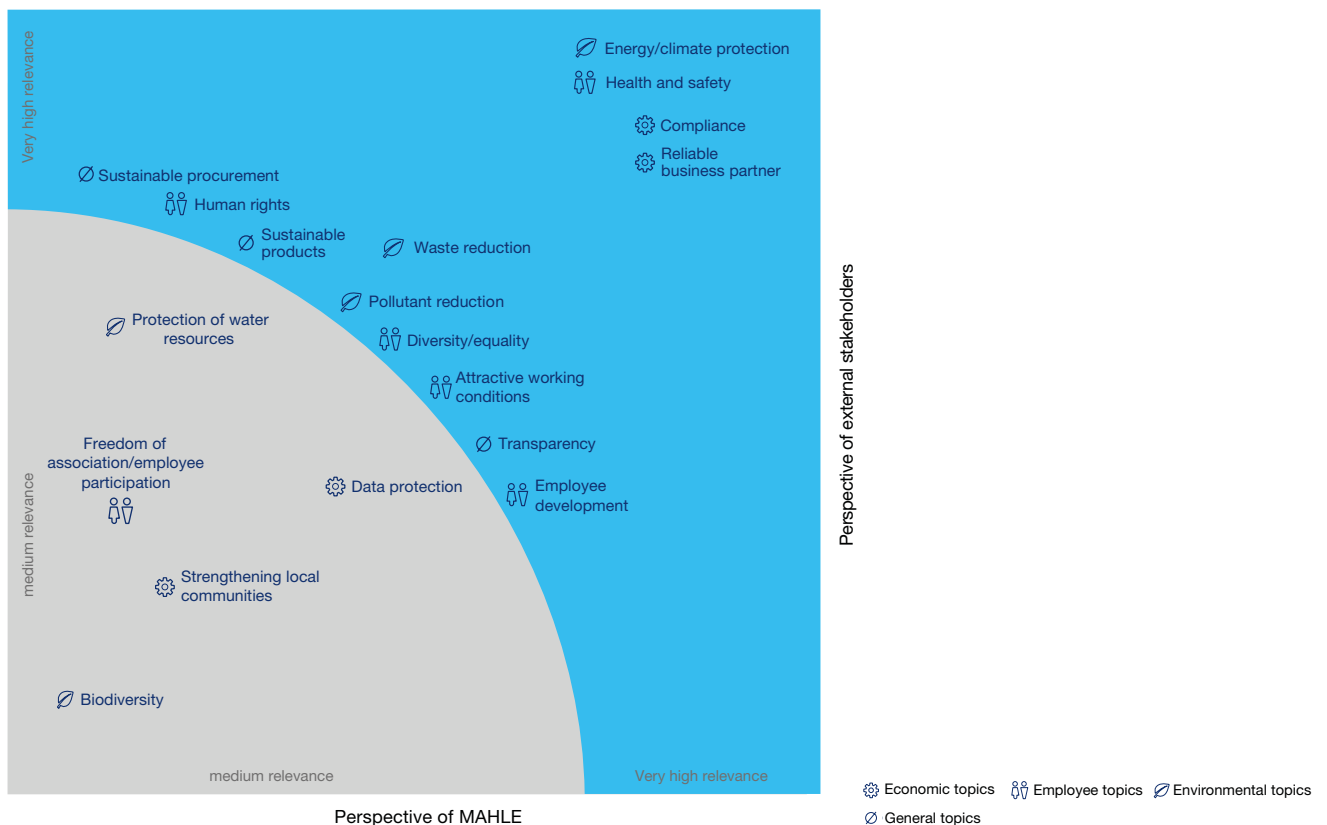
Very high relevance

Energy/climate protection
Health and safety
Compliance
Reliable business partner
Sustainable procurement
Human rights
Sustainable products
Waste reduction
Pollutant reduction
Protection of water resources
Diversity/equality
Attractive working conditions
Transparency
Freedom of association/employee participation
Data protection
Employee development
Strengthening local communities
Biodiversity

medium relevance

medium relevance
Very high relevance

Perspective of MAHLE

Perspective of external stakeholders

Economic topics
Employee topics
Environmental topics
General topics